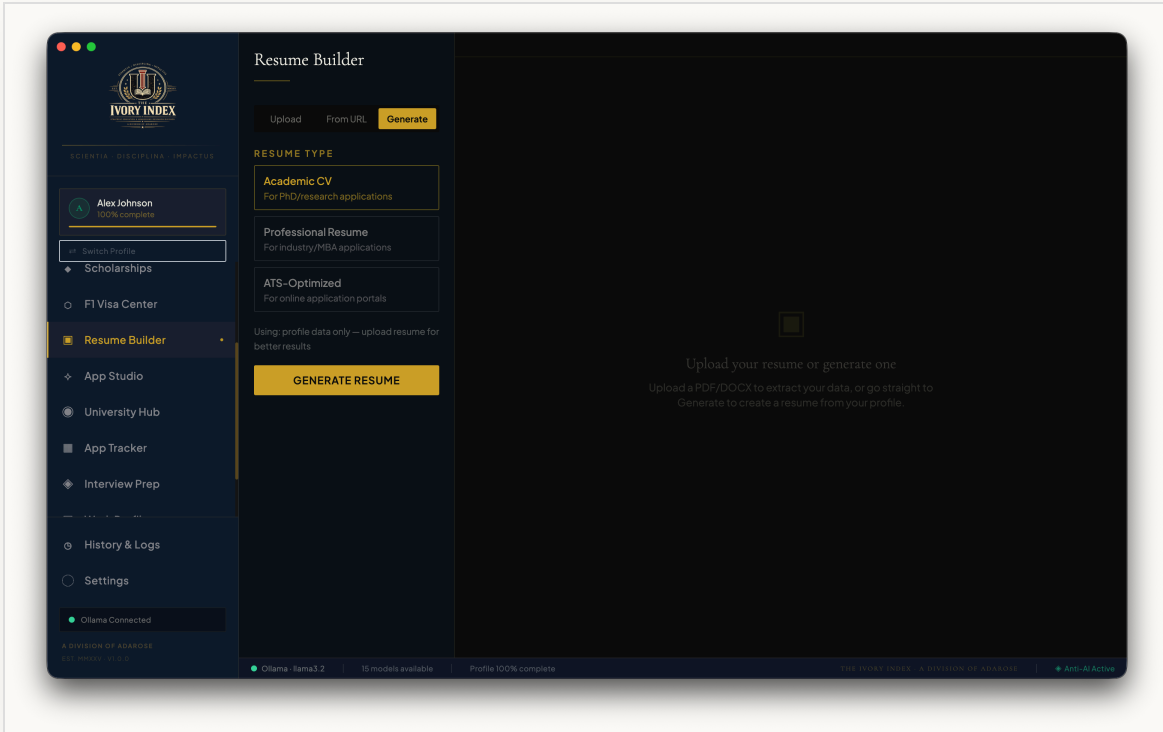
THE IVORY INDEX

SCIENTIA · DISCIPLINA · IMPACTUS

A Alex Johnson
100% complete

Switch Profile

Scholarships

F1 Visa Center

Resume Builder

App Studio

University Hub

App Tracker

Interview Prep

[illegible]

History & Logs

Settings

Ollama Connected

A DIVISION OF ADAROSE
EST. MMXXV · V1.0.0

Resume Builder

Upload | From URL | Generate

RESUME TYPE

Academic CV
For PhD/research applications

Professional Resume
For industry/MBA applications

ATS-Optimized
For online application portals

Using: profile data only — upload resume for better results

GENERATE RESUME

Upload your resume or generate one

Upload a PDF/DOCX to extract your data, or go straight to Generate to create a resume from your profile.

Ollama · llama3.2 | 15 models available | Profile 100% complete

THE IVORY INDEX · A DIVISION OF ADAROSE | Anti-AI Active